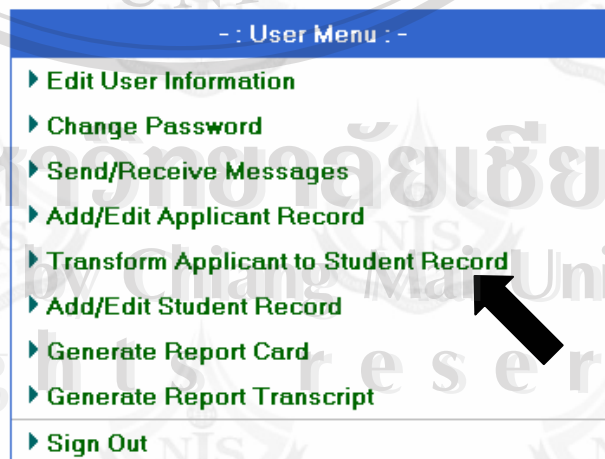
- : User Menu : -

Edit User Information

Change Password

Send/Receive Messages

Add/Edit Applicant Record

Transform Applicant to Student Record

Add/Edit Student Record

Generate Report Card

Generate Report Transcript

Sign Out

าวิทยาลัยเชีย

by Chiang Mai Uni

hts reser